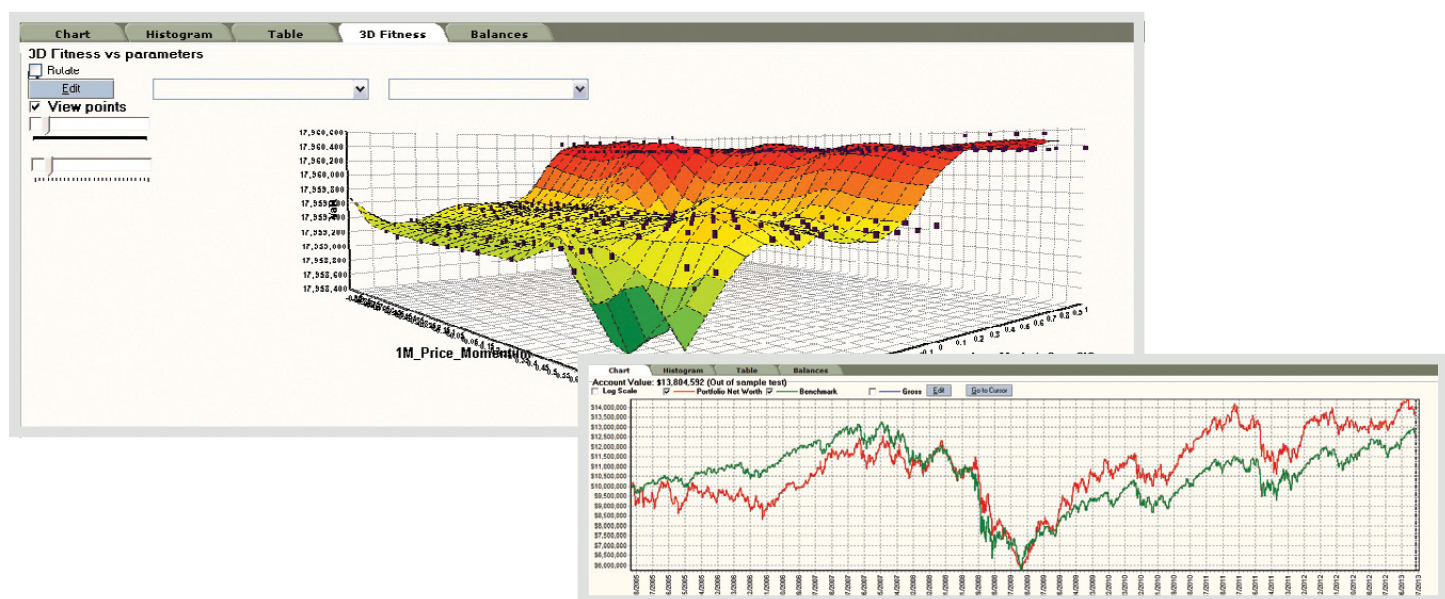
Chart Histogram Table 3D Fitness Balances

3D Fitness vs parameters

Rotate

Edit

View points

17,960,600
17,960,400
17,960,200
17,960,000
17,959,800
17,959,600
17,959,400
17,959,200
17,959,000
17,958,800
17,958,600
17,958,400

1M_Price_Momentum

Chart Histogram Table Balances

Account Value: $13,804,592 (Out of sample test)

Log Scale Portfolio Net Worth Benchmark Gross Edit Go to Cursor

$14,000,000
$13,500,000
$13,000,000
$12,500,000
$12,000,000
$11,500,000
$11,000,000
$10,500,000
$10,000,000
$9,500,000
$9,000,000
$8,500,000
$8,000,000
$7,500,000
$7,000,000
$6,500,000
$6,000,000